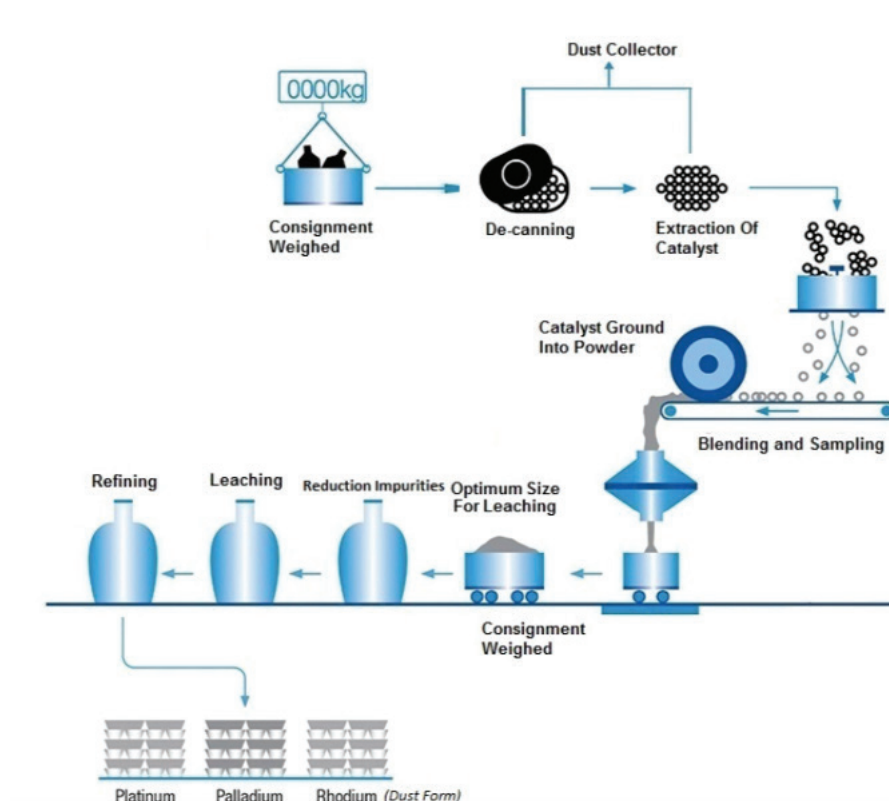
Dust Collector

0000kg

Consignment Weighed

De-canning

Extraction Of Catalyst

Catalyst Ground Into Powder

Blending and Sampling

Refining

Leaching

Reduction Impurities

Optimum Size For Leaching

Consignment Weighed

Platinum

Palladium

Rhodium (Dust Form)